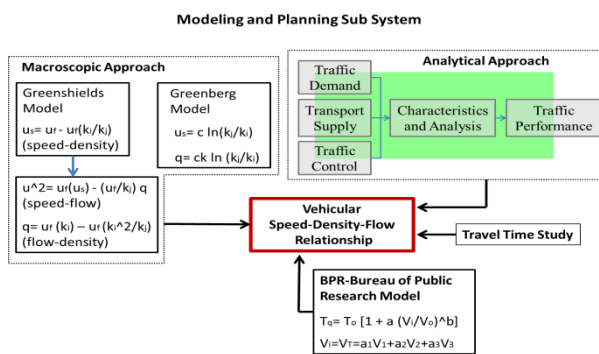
Modeling and Planning Sub System

Macroscopic Approach

Greenshields Model

$u_s = u_f - u_f(k_i/k_j)$ (speed-density)

Greenberg Model

$u_s = c \ln(k_j/k_i)$

$q = ck \ln(k_j/k_i)$

$u^2 = u_f(u_s) - (u_f/k_j)\, q$ (speed-flow)

$q = u_f(k_i) - u_f(k_i^2/k_j)$ (flow-density)

Analytical Approach

Traffic Demand

Transport Supply

Traffic Control

Characteristics and Analysis

Traffic Performance

Vehicular Speed-Density-Flow Relationship

Travel Time Study

BPR-Bureau of Public Research Model

$T_q = T_o [1 + a (V_i/V_o)^b]$

$V_i = V_T = a_1V_1 + a_2V_2 + a_3V_3$